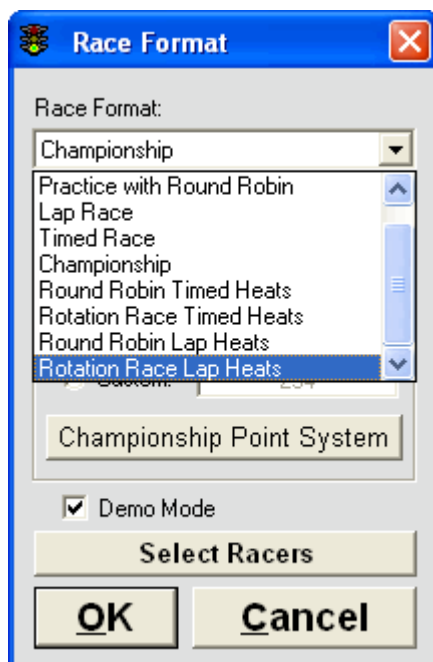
Race Format

Race Format:

Championship

Practice with Round Robin
Lap Race
Timed Race
Championship
Round Robin Timed Heats
Rotation Race Timed Heats
Round Robin Lap Heats
Rotation Race Lap Heats

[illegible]

Championship Point System

Demo Mode

Select Racers

OK

Cancel